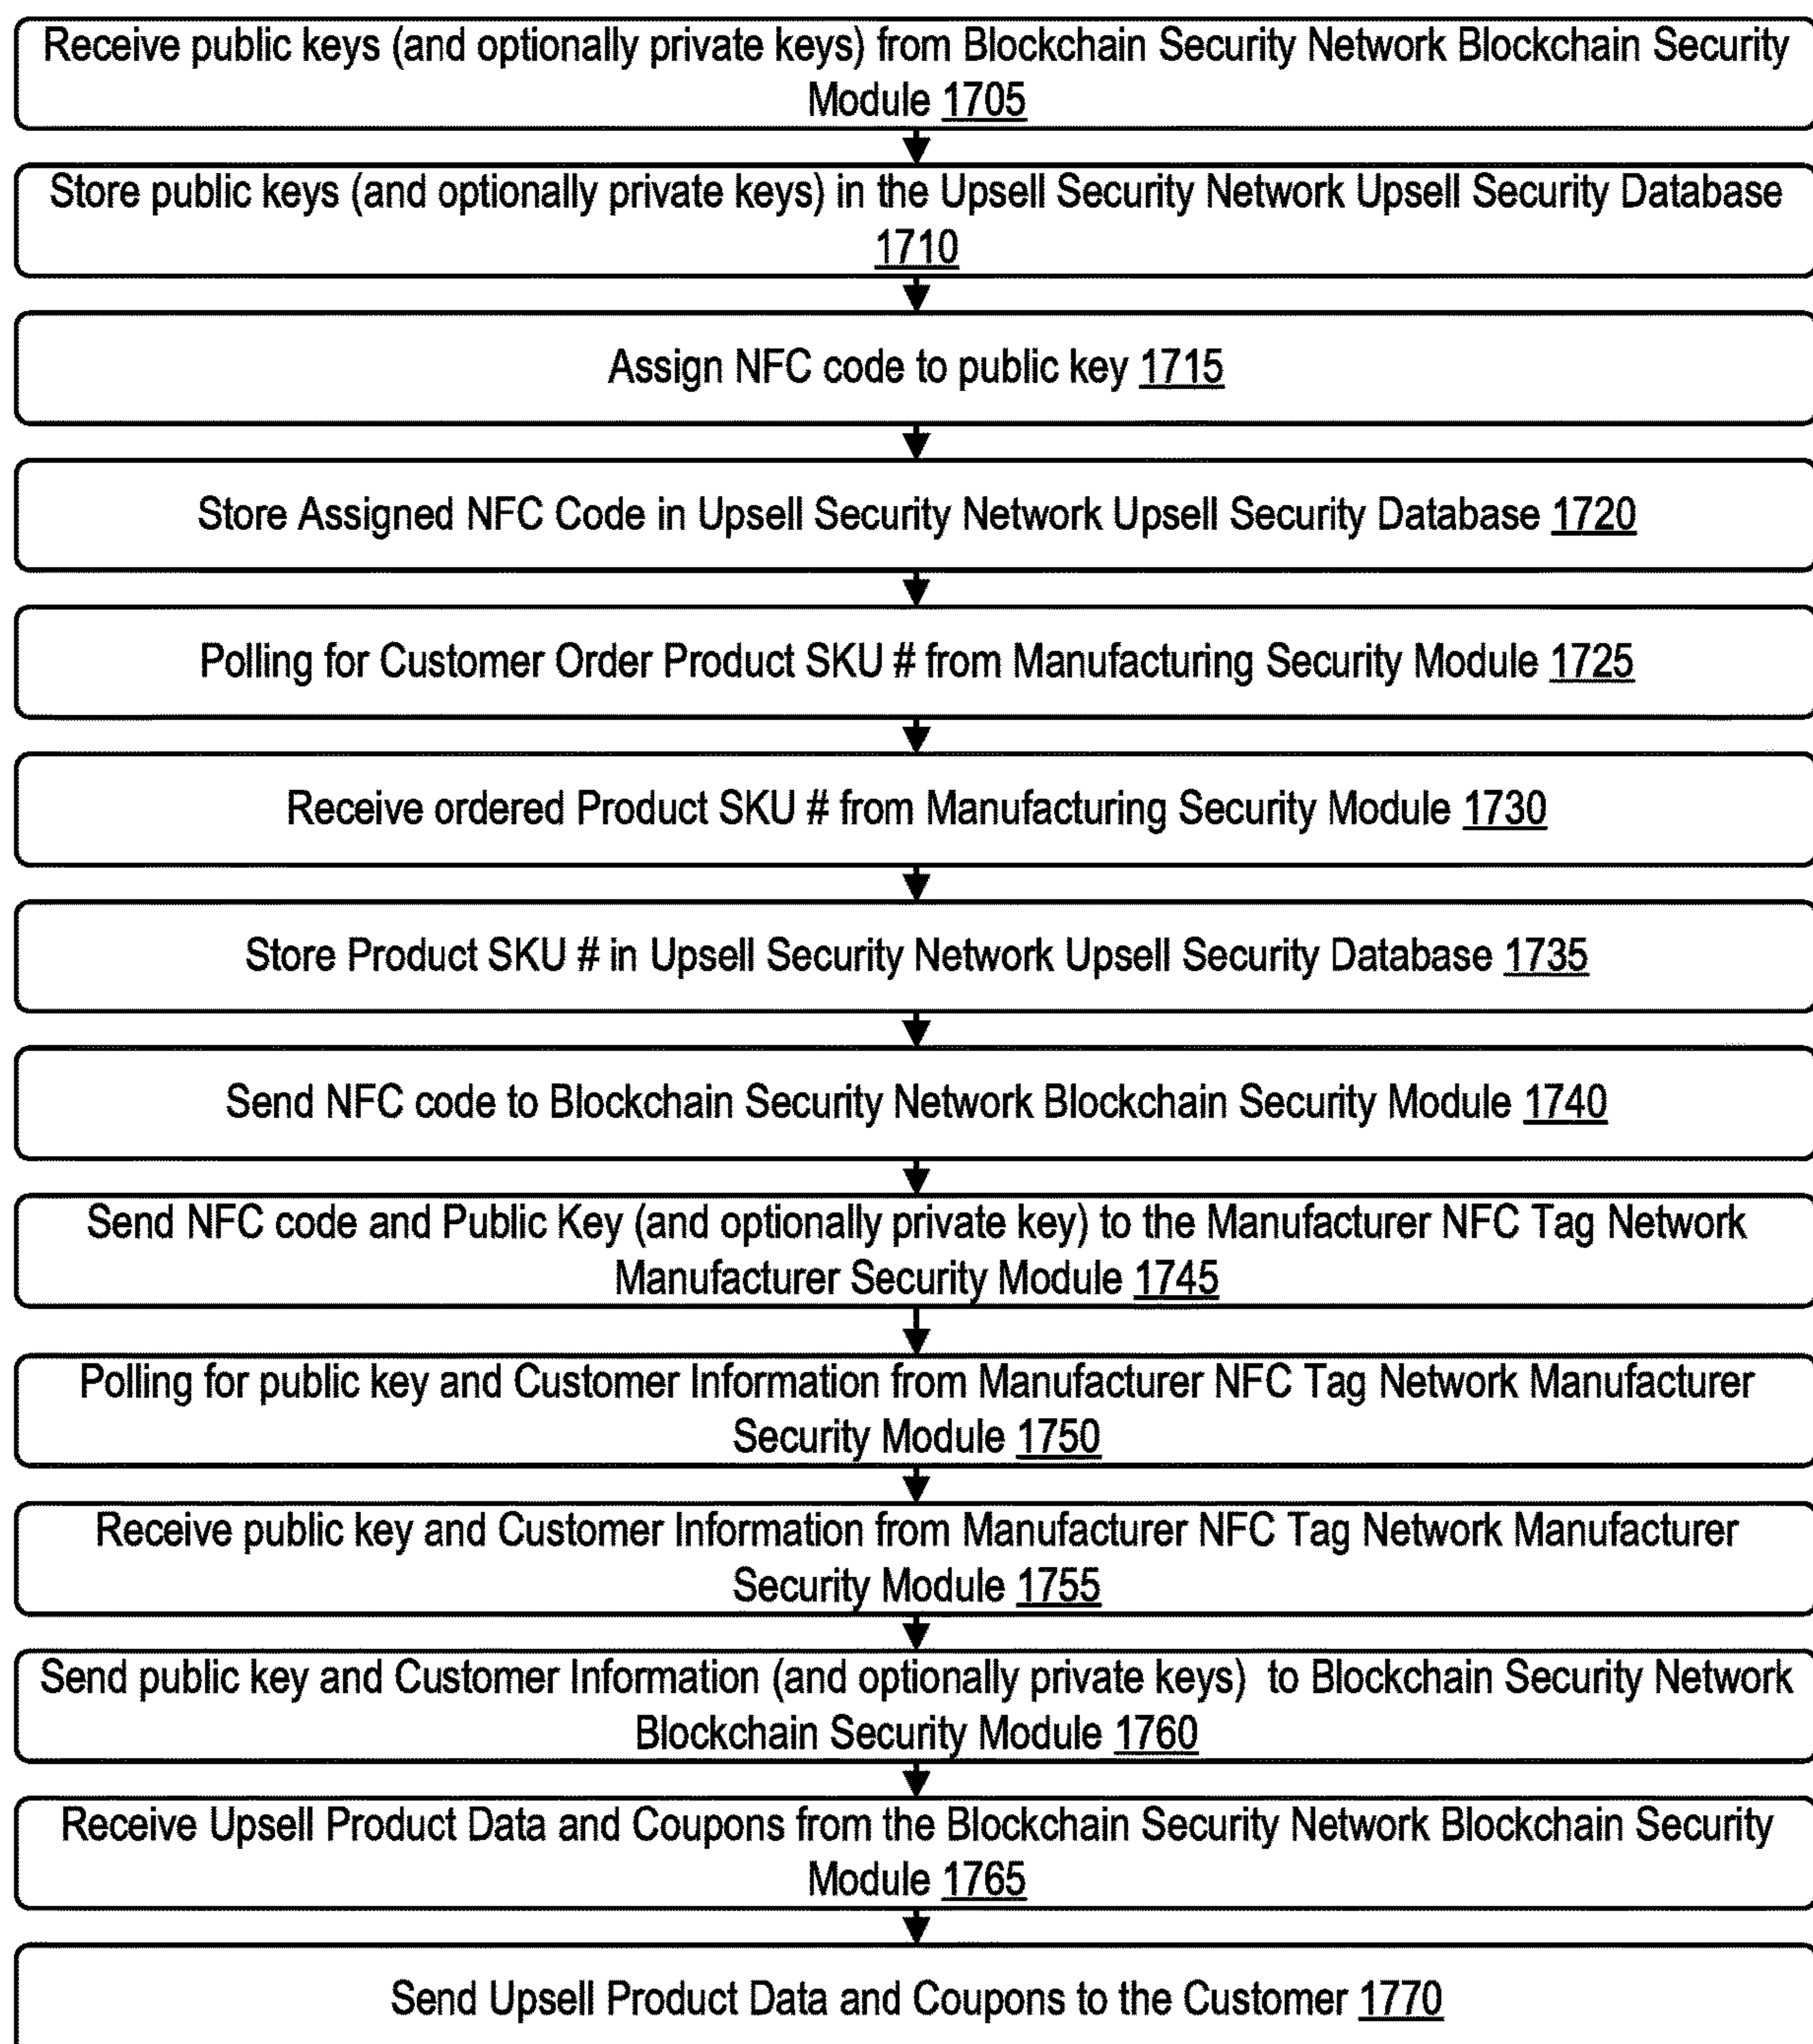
Receive public keys (and optionally private keys) from Blockchain Security Network Blockchain Security Module 1705

Store public keys (and optionally private keys) in the Upsell Security Network Upsell Security Database 1710

Assign NFC code to public key 1715

Store Assigned NFC Code in Upsell Security Network Upsell Security Database 1720

Polling for Customer Order Product SKU # from Manufacturing Security Module 1725

Receive ordered Product SKU # from Manufacturing Security Module 1730

Store Product SKU # in Upsell Security Network Upsell Security Database 1735

Send NFC code to Blockchain Security Network Blockchain Security Module 1740

Send NFC code and Public Key (and optionally private key) to the Manufacturer NFC Tag Network Manufacturer Security Module 1745

Polling for public key and Customer Information from Manufacturer NFC Tag Network Manufacturer Security Module 1750

Receive public key and Customer Information from Manufacturer NFC Tag Network Manufacturer Security Module 1755

Send public key and Customer Information (and optionally private keys) to Blockchain Security Network Blockchain Security Module 1760

Receive Upsell Product Data and Coupons from the Blockchain Security Network Blockchain Security Module 1765

Send Upsell Product Data and Coupons to the Customer 1770